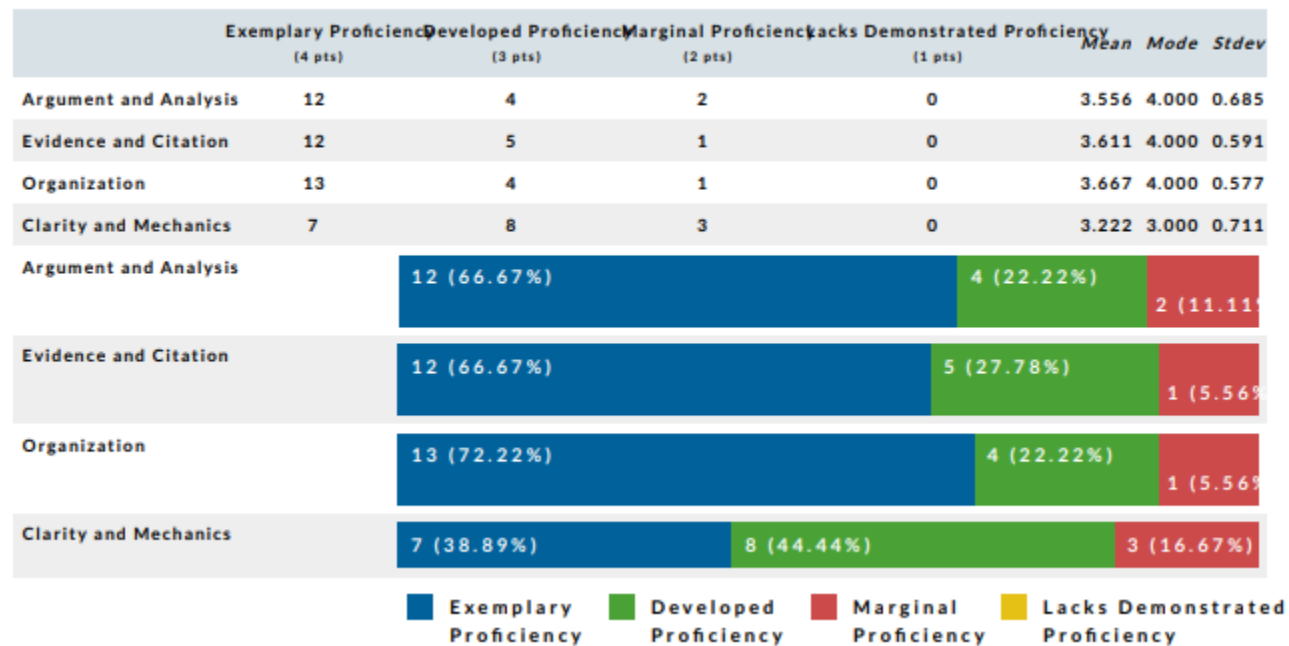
| | Exemplary Proficiency (4 pts) | Developed Proficiency (3 pts) | Marginal Proficiency (2 pts) | Lacks Demonstrated Proficiency (1 pts) | Mean | Mode | Stdev |
|---|---|---|---|---|---|---|---|
| Argument and Analysis | 12 | 4 | 2 | 0 | 3.556 | 4.000 | 0.685 |
| Evidence and Citation | 12 | 5 | 1 | 0 | 3.611 | 4.000 | 0.591 |
| Organization | 13 | 4 | 1 | 0 | 3.667 | 4.000 | 0.577 |
| Clarity and Mechanics | 7 | 8 | 3 | 0 | 3.222 | 3.000 | 0.711 |

Argument and Analysis
12 (66.67%) 4 (22.22%) 2 (11.11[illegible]

Evidence and Citation
12 (66.67%) 5 (27.78%) 1 (5.56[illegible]

Organization
13 (72.22%) 4 (22.22%) 1 (5.56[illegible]

Clarity and Mechanics
7 (38.89%) 8 (44.44%) 3 (16.67%)

Exemplary Proficiency Developed Proficiency Marginal Proficiency Lacks Demonstrated Proficiency